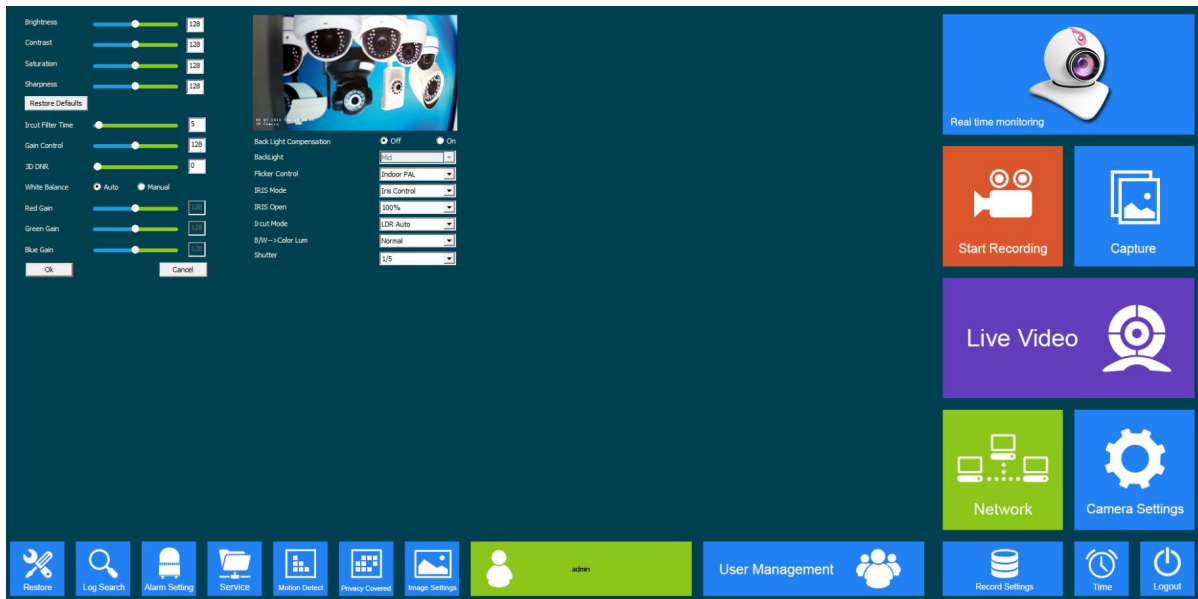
Brightness 128
Contrast 128
Saturation 128
Sharpness 128
Restore Defaults
Ircut Filter Time 5
Gain Control 128
3D DNR 0
White Balance Auto Manual
Red Gain
Green Gain
Blue Gain
Ok
Cancel

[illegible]

Back Light Compensation Off On
BackLight Mid
Flicker Control Indoor PAL
IRIS Mode Iris Control
IRIS Open 100%
Ircut Mode LDR Auto
B/W-->Color Lum Normal
Shutter 1/5

Real time monitoring
Start Recording
Capture
Live Video
Network
Camera Settings

Restore
Log Search
Alarm Setting
Service
Motion Detect
Privacy Covered
Image Settings
admin
User Management
Record Settings
Time
Logout